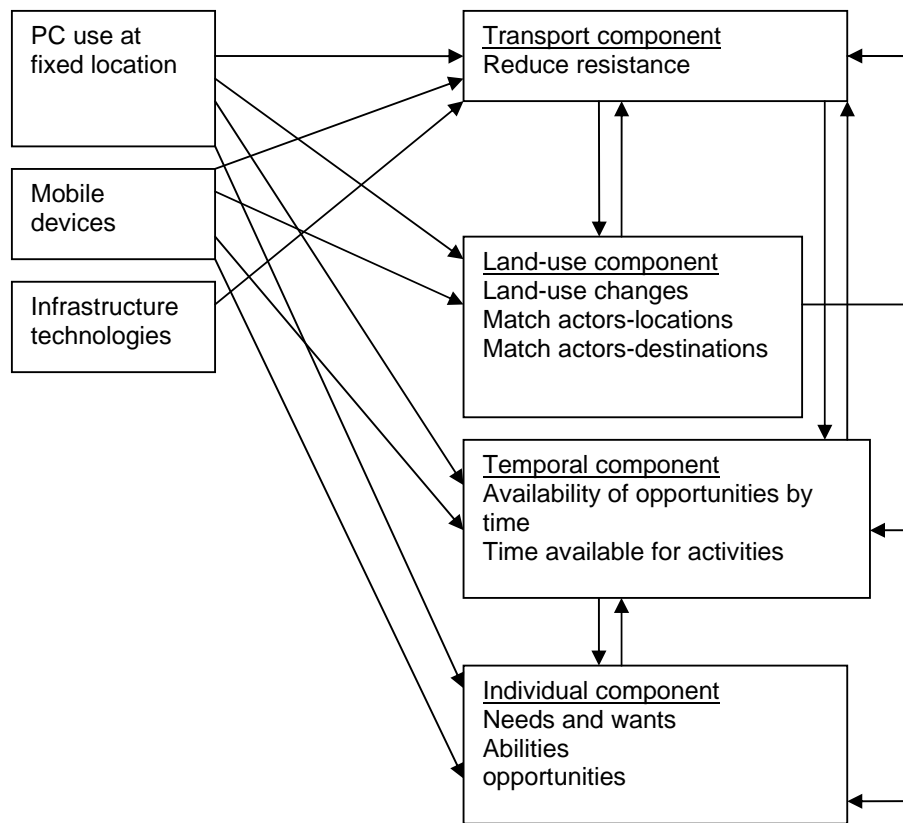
PC use at fixed location

Mobile devices

Infrastructure technologies

Transport component
Reduce resistance

Land-use component
Land-use changes
Match actors-locations
Match actors-destinations

Temporal component
Availability of opportunities by time
Time available for activities

Individual component
Needs and wants
Abilities
opportunities